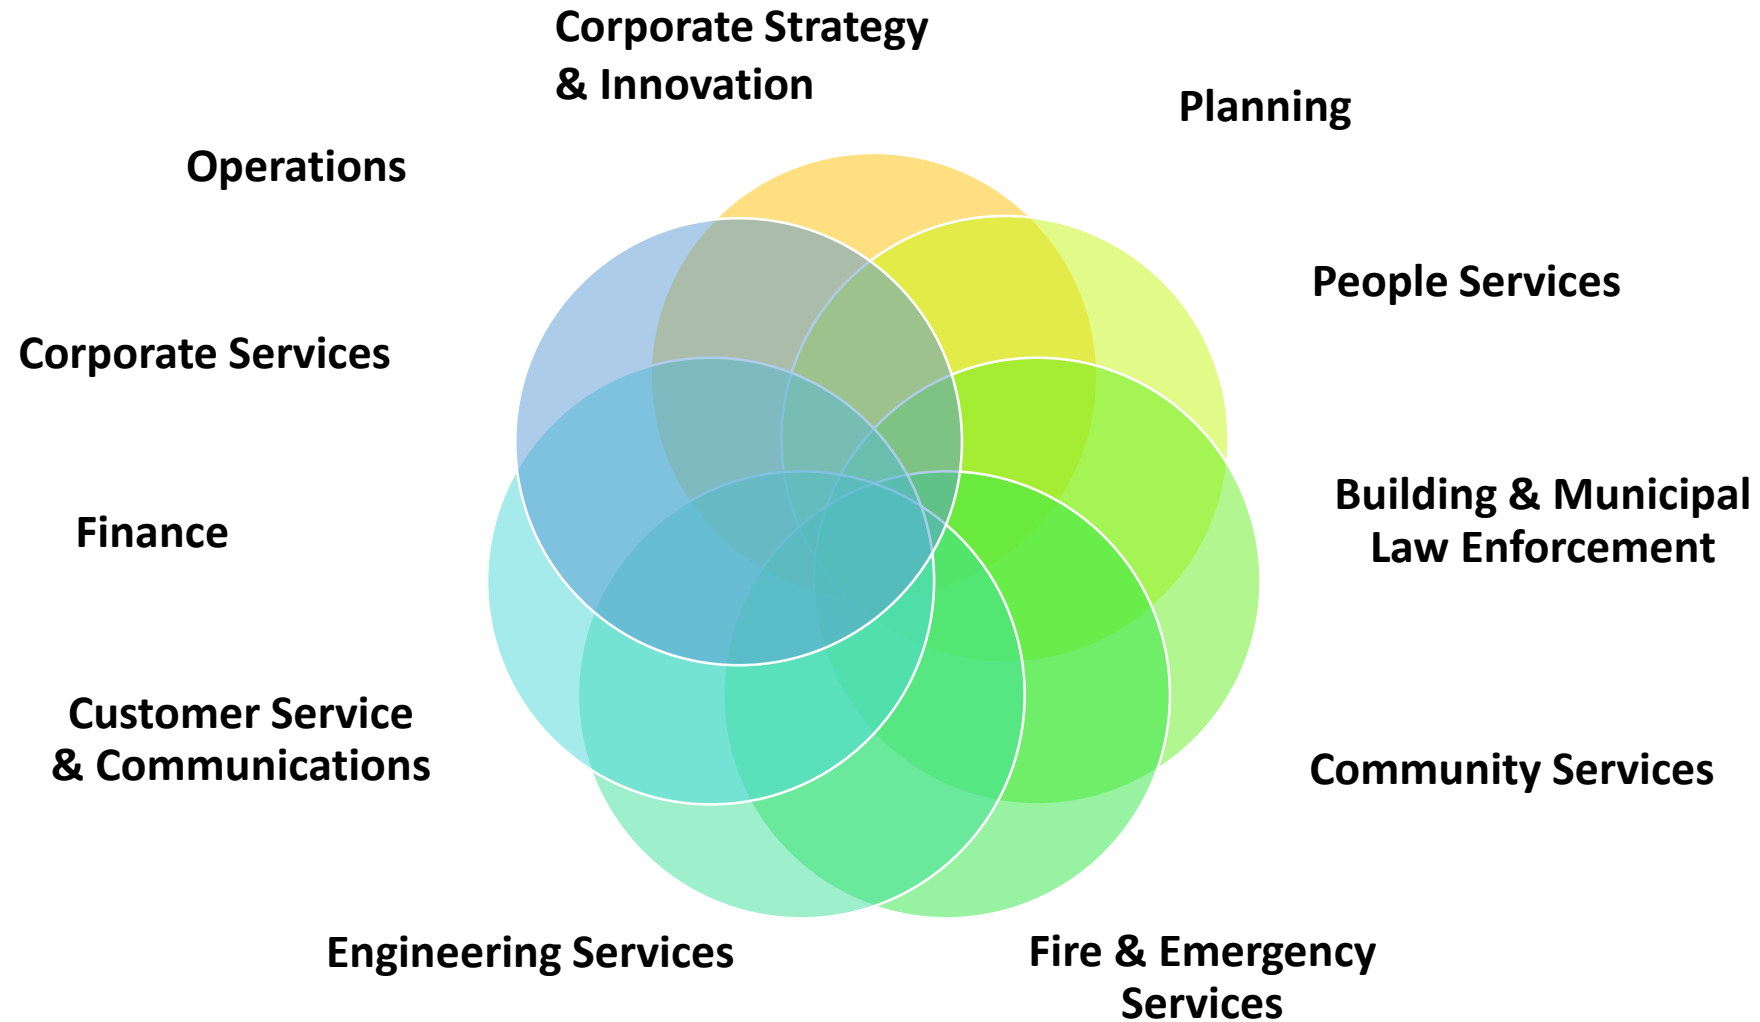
Corporate Strategy & Innovation

Planning

Operations

People Services

Corporate Services

Building & Municipal Law Enforcement

Finance

Customer Service & Communications

Community Services

Engineering Services

Fire & Emergency Services